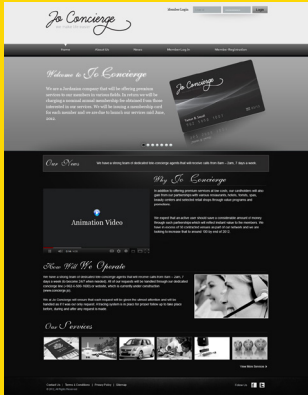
Jo Concierge

Member Login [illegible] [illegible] Login

Home About Us News Membership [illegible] Member Registration

Welcome to Jo Concierge

We are a Jordanian company that will be offering premium services to our members in various fields. In return we will be charging a nominal annual membership fee obtained from those interested in our services. We will be issuing a membership card for each member and we are keen to launch our services and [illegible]

Our News

We have a strong team in dedicated line concierge agents that will receive calls from 8am - 2am, 7 days a week

Why Jo Concierge

Animation Video

How Will We Operate

Our Services

View More Services

Contact Us | Terms & Conditions | Privacy Policy | Sitemap

Follow us